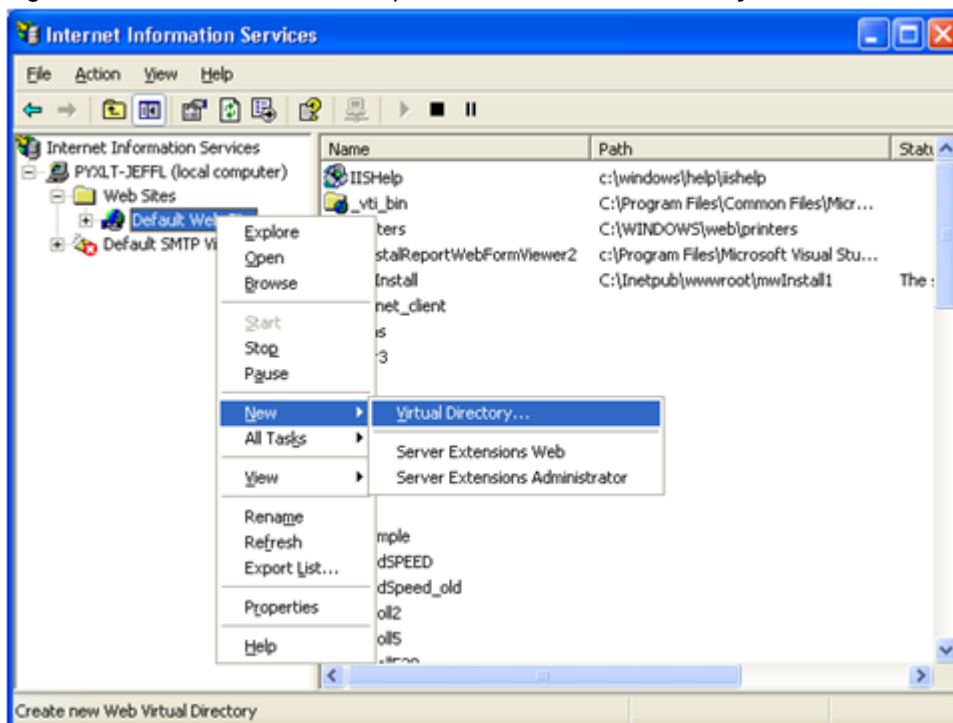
Internet Information Services

File Action View Help

Internet Information Services
PYXLT-JEFFL (local computer)
Web Sites
Default Web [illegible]
Default SMTP Vi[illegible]

| Name | Path | Statu |
|---|---|---|
| IISHelp | c:\windows\help\iishelp | |
| _vti_bin | C:\Program Files\Common Files\Micr... | |
| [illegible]ters | C:\WINDOWS\web\printers | |
| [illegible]stalReportWebFormViewer2 | c:\Program Files\Microsoft Visual Stu... | |
| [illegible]Install | C:\Inetpub\wwwroot\mwInstall1 | The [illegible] |
| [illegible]net_client | | |
| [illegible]s | | |
| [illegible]3 | | |
| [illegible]mple | | |
| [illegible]dSPEED | | |
| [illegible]dSpeed_old | | |
| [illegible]oll2 | | |
| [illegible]oll5 | | |

Explore
Open
Browse
Start
Stop
Pause
New
All Tasks
View
Rename
Refresh
Export List...
Properties
Help

Virtual Directory...
Server Extensions Web
Server Extensions Administrator

Create new Web Virtual Directory